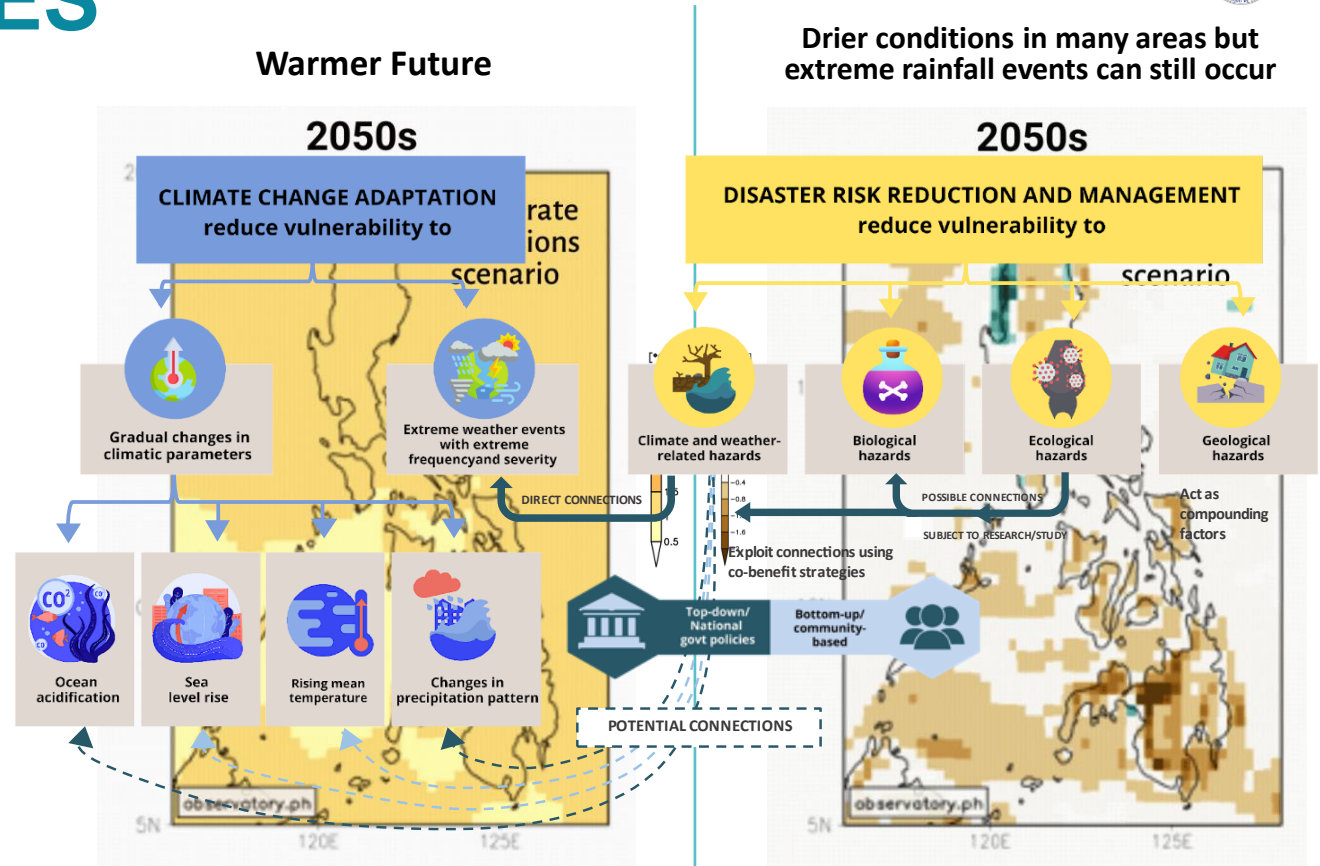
ES

Warmer Future

Drier conditions in many areas but extreme rainfall events can still occur

2050s

2050s

CLIMATE CHANGE ADAPTATION
reduce vulnerability to

rate
ions
scenario

DISASTER RISK REDUCTION AND MANAGEMENT
reduce vulnerability to

scenario

Gradual changes in climatic parameters

Extreme weather events with extreme frequencyand severity

Climate and weather-related hazards

Biological hazards

Ecological hazards

Geological hazards

DIRECT CONNECTIONS

POSSIBLE CONNECTIONS

SUBJECT TO RESEARCH/STUDY

Act as compounding factors

Exploit connections using co-benefit strategies

$CO^2$

Ocean acidification

Sea level rise

Rising mean temperature

Changes in precipitation pattern

Top-down/ National govt policies

Bottom-up/ community-based

POTENTIAL CONNECTIONS

observatory.ph

observatory.ph

5N

120E

125E

5N

120E

125E

-0.4
-0.8
-1.6
0.5